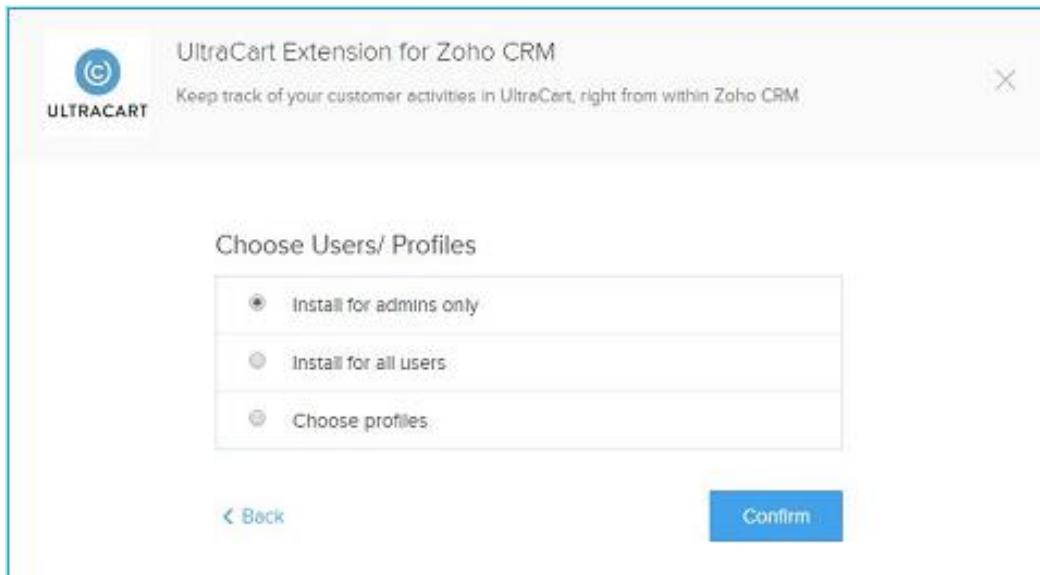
ULTRACART

UltraCart Extension for Zoho CRM

Keep track of your customer activities in UltraCart, right from within Zoho CRM

×

Choose Users/ Profiles

Install for admins only

Install for all users

Choose profiles

< Back

Confirm